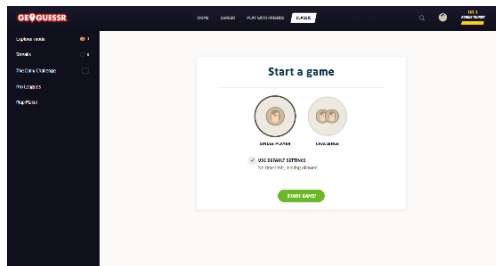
GEOGUESSR

HOME
LEAGUE
PLAY WITH FRIENDS
CLASSIC

LVL 5

Explorer mode
Streaks
The Daily Challenge
Pro Leagues
Map Maker

Start a game

SINGLE PLAYER
CHALLENGE

USE DEFAULT SETTINGS
No time limit, moving allowed

START GAME